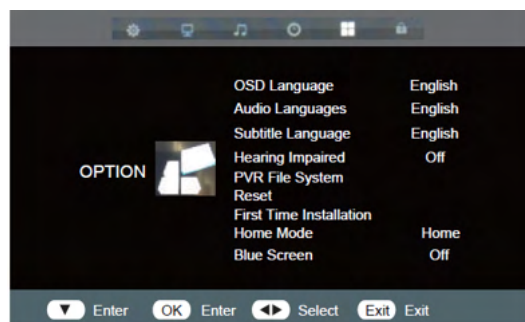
OPTION

| | |
|---|---|
| OSD Language | English |
| Audio Languages | English |
| Subtitle Language | English |
| Hearing Impaired | Off |
| PVR File System | |
| Reset | |
| First Time Installation | |
| Home Mode | Home |
| Blue Screen | Off |

Enter OK Enter Select Exit Exit